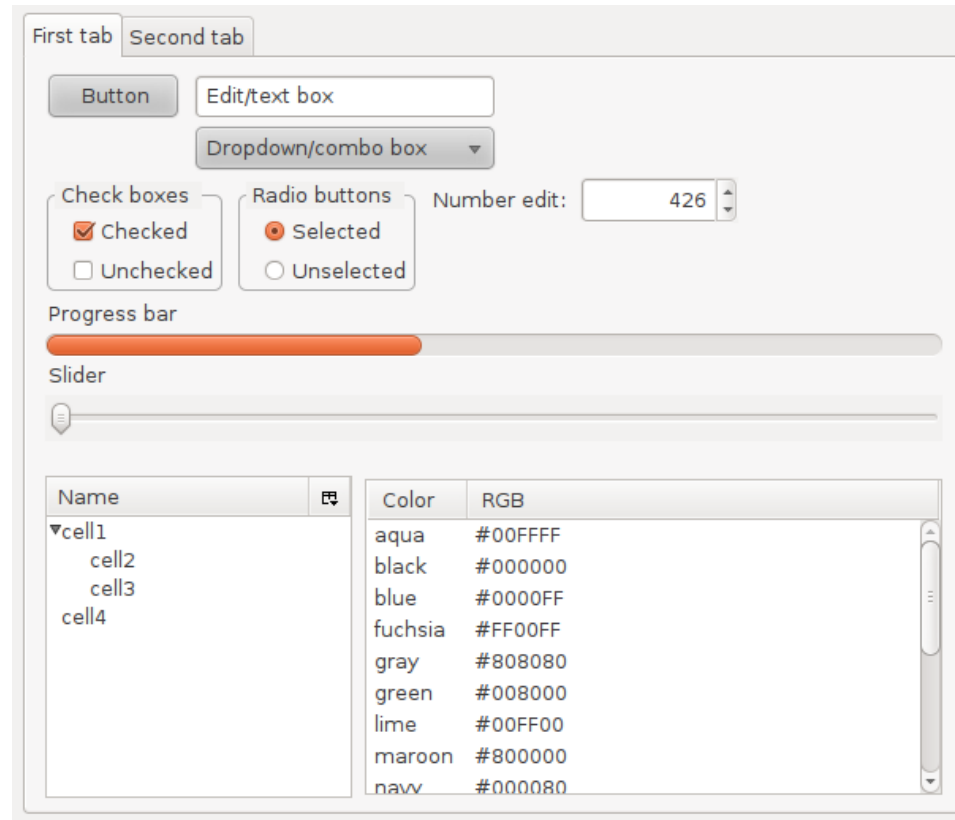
First tab Second tab

Button

Edit/text box

Dropdown/combo box

Check boxes
Checked
Unchecked

Radio buttons
Selected
Unselected

Number edit: 426

Progress bar

Slider

Name
cell1
cell2
cell3
cell4

| Color | RGB |
|---|---|
| aqua | #00FFFF |
| black | #000000 |
| blue | #0000FF |
| fuchsia | #FF00FF |
| gray | #808080 |
| green | #008000 |
| lime | #00FF00 |
| maroon | #800000 |
| navy | #000080 |